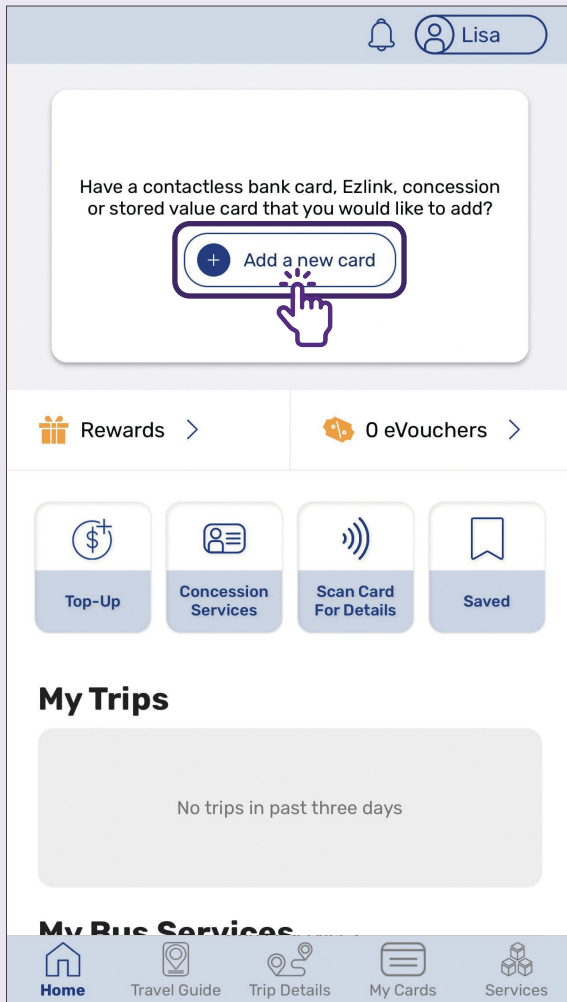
Lisa

Have a contactless bank card, Ezlink, concession or stored value card that you would like to add?

Add a new card

Rewards

0 eVouchers

Top-Up

Concession Services

Scan Card For Details

Saved

My Trips

No trips in past three days

My Bus Services

Home
Travel Guide
Trip Details
My Cards
Services